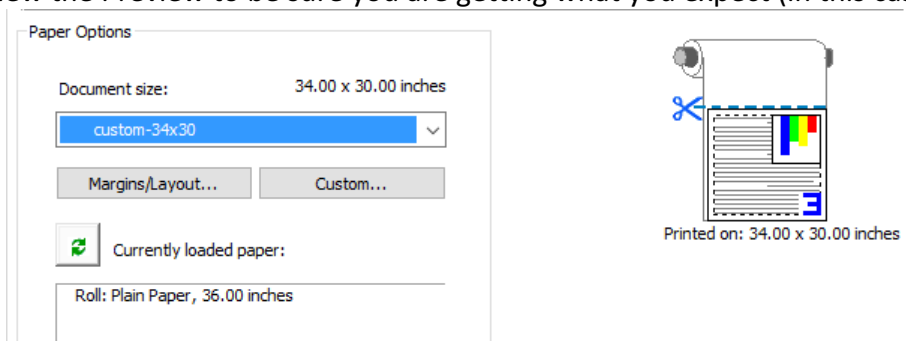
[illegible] the Preview to be sure you are getting what you expect (in this ca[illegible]

Paper Options

Document size:

34.00 x 30.00 inches

custom-34x30

Margins/Layout...

Custom...

Currently loaded paper:

Roll: Plain Paper, 36.00 inches

Printed on: 34.00 x 30.00 inches